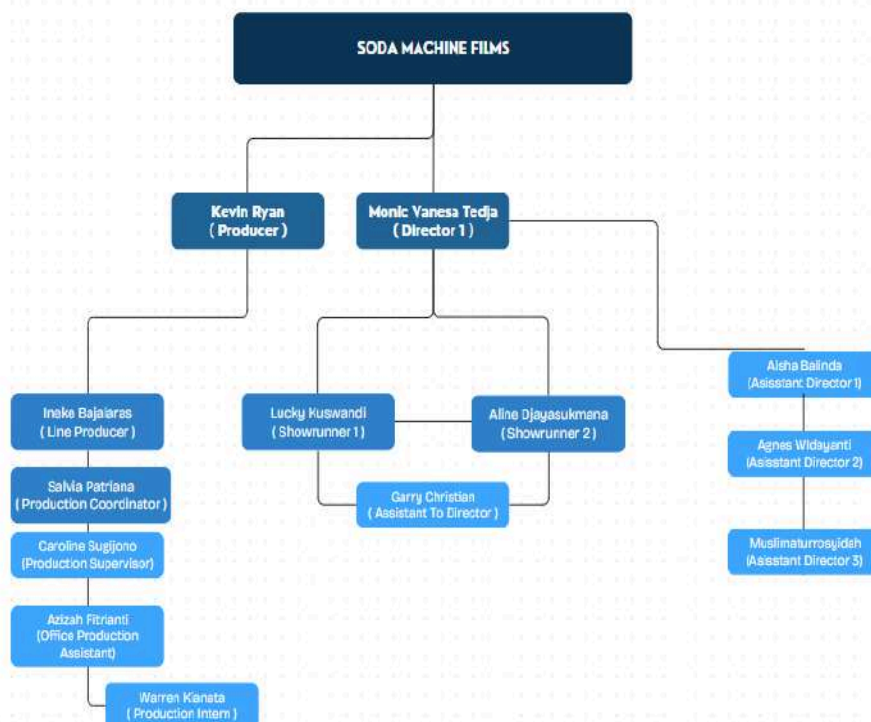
SODA MACHINE FILMS

Kevin Ryan
( Producer )

Monic Vanesa Tedja
( Director 1 )

Ineke Bajaiaras
( Line Producer )

Salvia Patriana
( Production Coordinator )

Caroline Sugijono
(Production Supervisor)

Azizah Fitrianti
(Office Production Assistant)

Warren Kianata
( Production Intern )

Lucky Kuswandi
( Showrunner 1 )

Aline Djayasukmana
( Showrunner 2 )

Garry Christian
( Assistant To Director )

Aisha Balinda
(Asisstant Director 1)

Agnes Widayanti
(Asisstant Director 2)

Muslimaturrosyidah
(Asisstant Director 3)